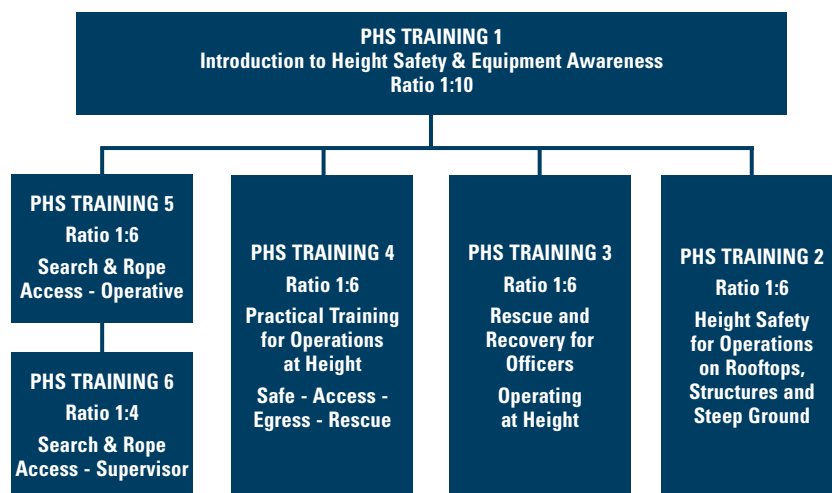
PHS TRAINING 1
Introduction to Height Safety & Equipment Awareness
Ratio 1:10

PHS TRAINING 5
Ratio 1:6
Search & Rope Access - Operative

PHS TRAINING 6
Ratio 1:4
Search & Rope Access - Supervisor

PHS TRAINING 4
Ratio 1:6
Practical Training for Operations at Height
Safe - Access - Egress - Rescue

PHS TRAINING 3
Ratio 1:6
Rescue and Recovery for Officers
Operating at Height

PHS TRAINING 2
Ratio 1:6
Height Safety for Operations on Rooftops, Structures and Steep Ground